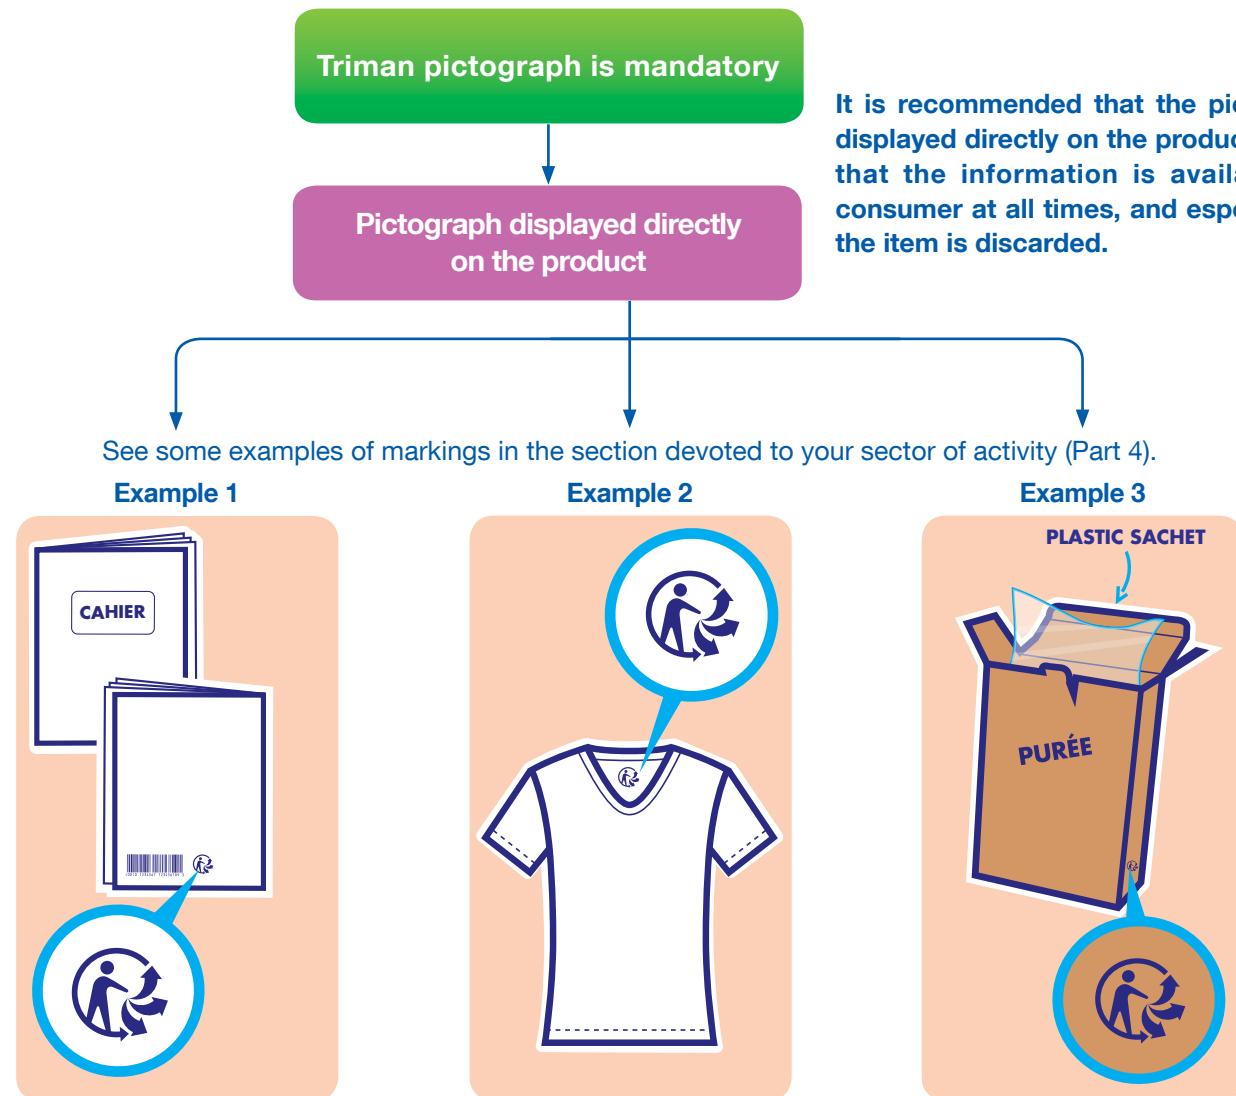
Triman pictograph is mandatory

It is recommended that the pic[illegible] displayed directly on the produc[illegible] that the information is avail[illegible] consumer at all times, and espe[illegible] the item is discarded.

Pictograph displayed directly on the product

See some examples of markings in the section devoted to your sector of activity (Part 4).

Example 1

CAHIER

Example 2

Example 3

PLASTIC SACHET

PURÉE